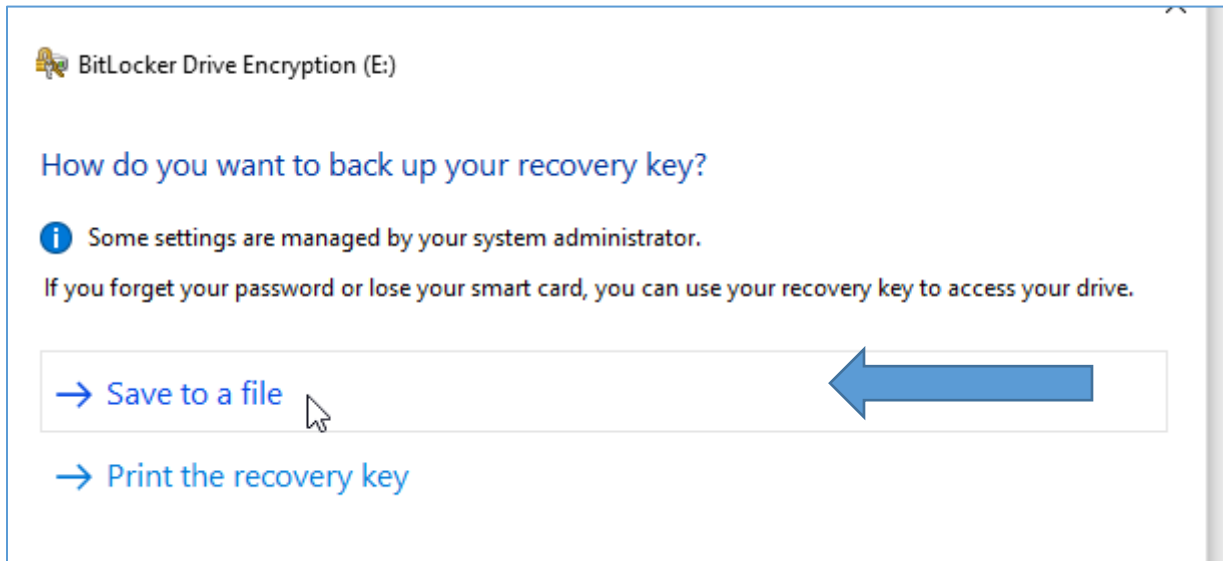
BitLocker Drive Encryption (E:)

How do you want to back up your recovery key?

Some settings are managed by your system administrator.

If you forget your password or lose your smart card, you can use your recovery key to access your drive.

→ Save to a file

→ Print the recovery key